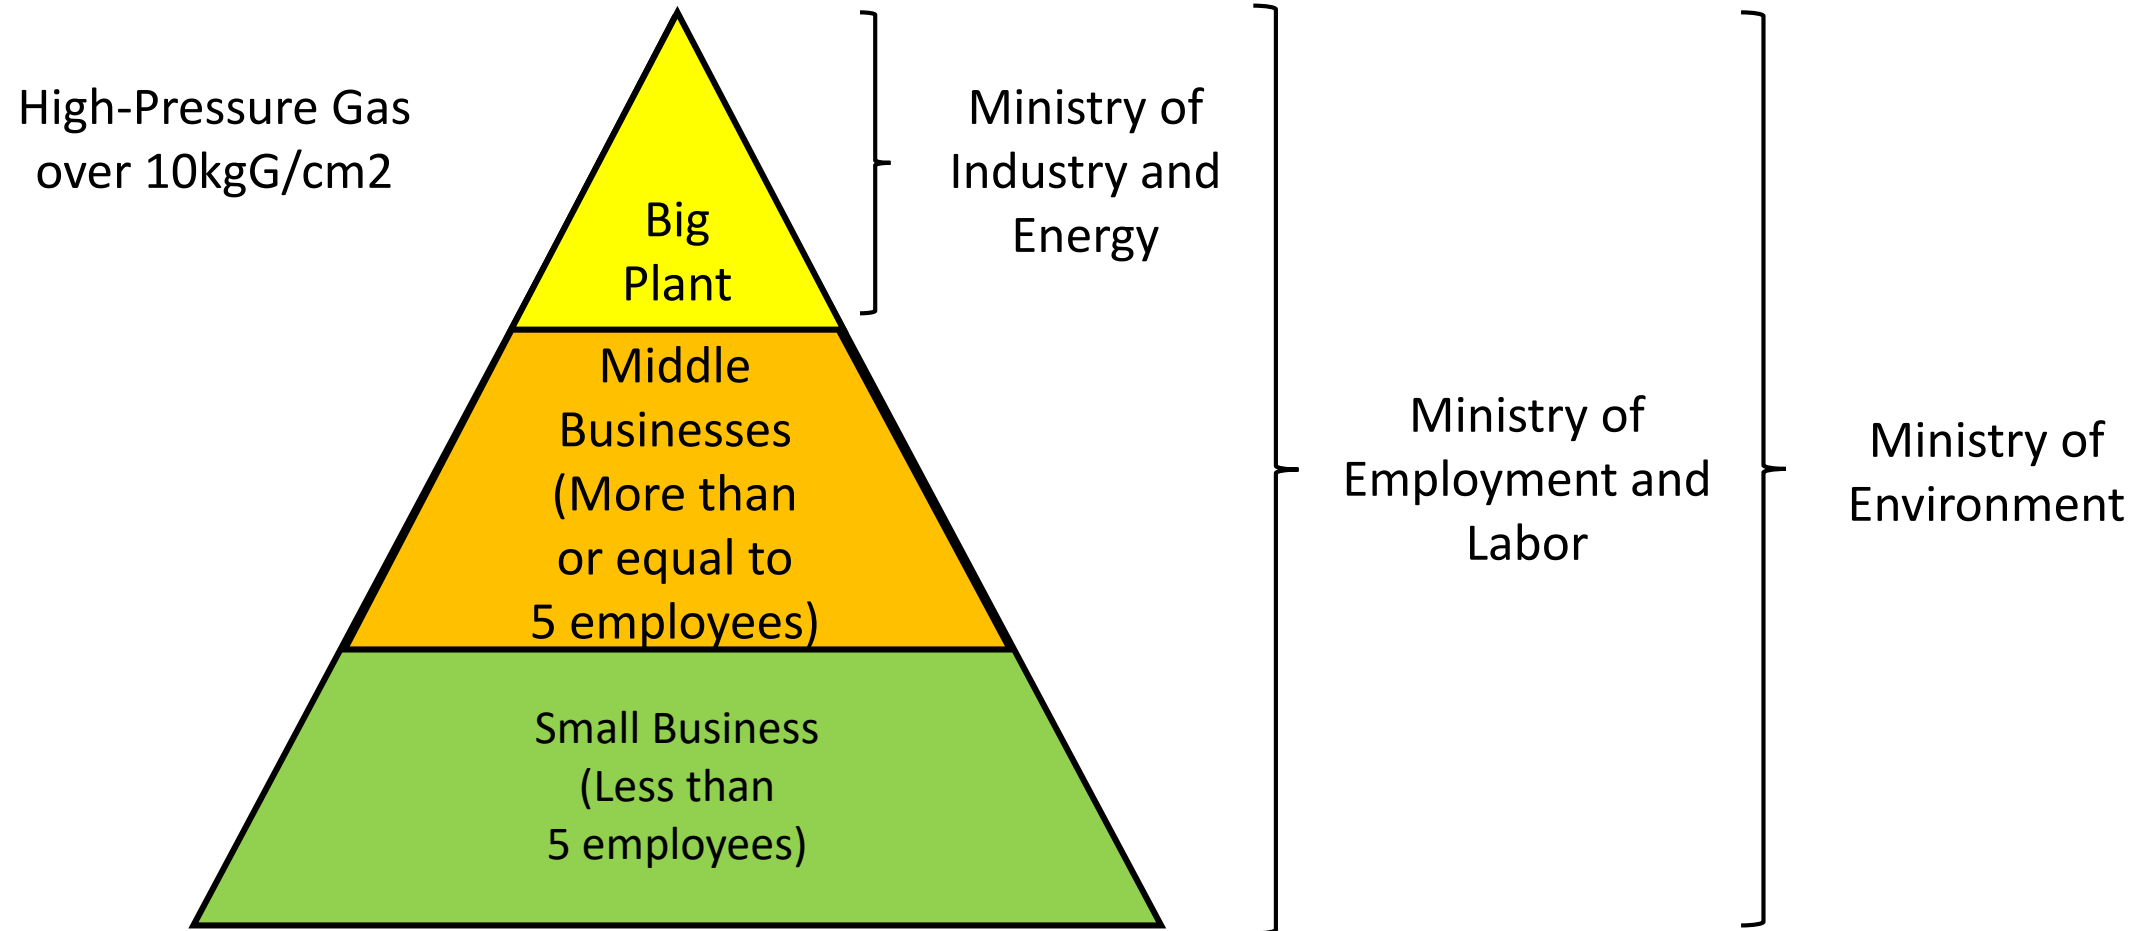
High-Pressure Gas over 10kgG/cm2

Big Plant

Middle Businesses (More than or equal to 5 employees)

Small Business (Less than 5 employees)

Ministry of Industry and Energy

Ministry of Employment and Labor

Ministry of Environment